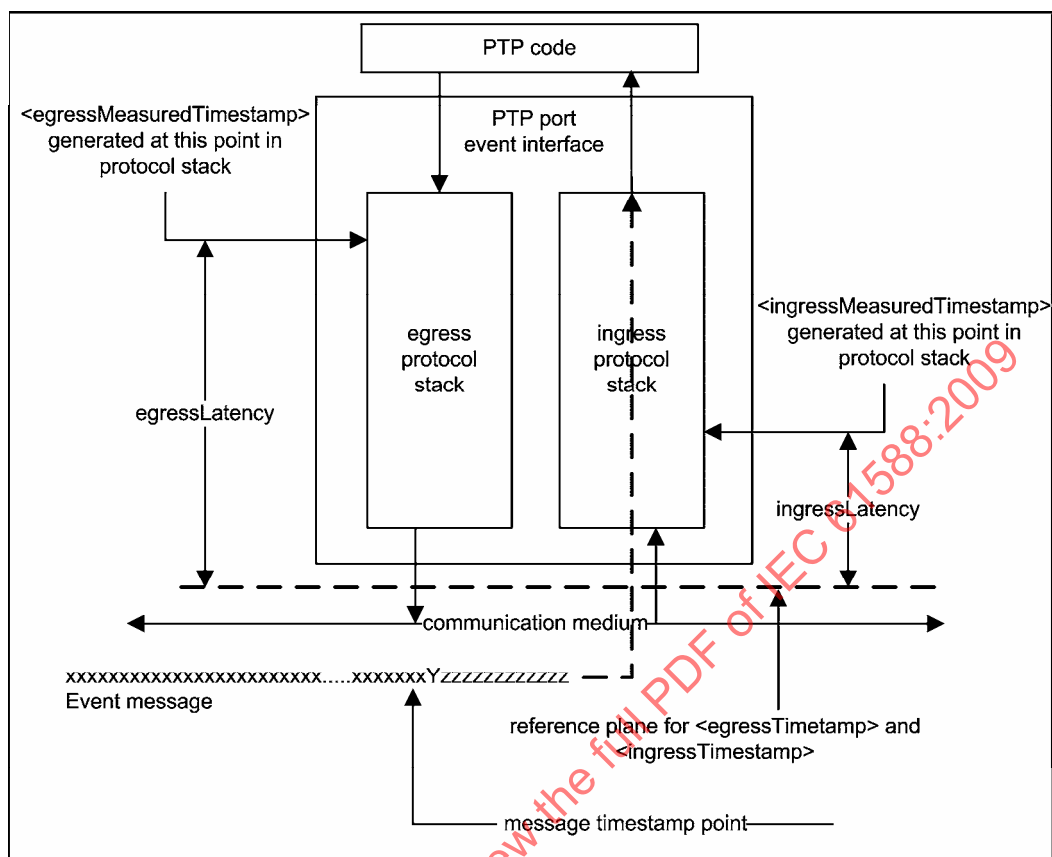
PTP code

PTP port
event interface

<egressMeasuredTimestamp>
generated at this point in
protocol stack

egress
protocol
stack

ingress
protocol
stack

<ingressMeasuredTimestamp>
generated at this point in
protocol stack

egressLatency

ingressLatency

communication medium

xxxxxxxxxxxxxxxxxxxxxxxxx.....xxxxxxxYzzzzzzzzzzzz
Event message

reference plane for <egressTimetamp> and
<ingressTimestamp>

message timestamp point

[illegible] the full PDF of IEC 61588:2009